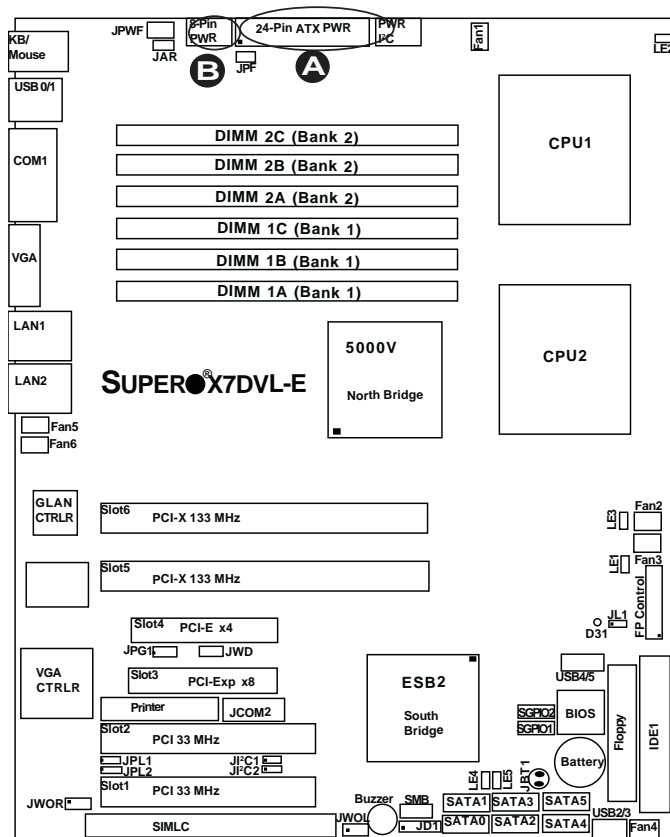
JPWF

8-Pin PWR

24-Pin ATX PWR

PWR I²C

Fan1

LE2

KB/ Mouse

JAR

JPF

B

A

USB 0/1

CPU1

DIMM 2C (Bank 2)

COM1

DIMM 2B (Bank 2)

DIMM 2A (Bank 2)

DIMM 1C (Bank 1)

VGA

DIMM 1B (Bank 1)

DIMM 1A (Bank 1)

LAN1

5000V

CPU2

LAN2

SUPER®X7DVL-E

North Bridge

Fan5

Fan6

GLAN CTRLR

Slot6 PCI-X 133 MHz

Fan2

LE3

LE1

Fan3

Slot5 PCI-X 133 MHz

FP Control

JL1

D31

Slot4 PCI-E x4

JPG1

JWD

VGA CTRLR

Slot3 PCI-Exp x8

ESB2

USB4/5

Printer

JCOM2

South Bridge

SGPIO2

SGPIO1

BIOS

Floppy

IDE1

Slot2 PCI 33 MHz

JPL1

JPL2

JI²C1

JI²C2

JBT1

Battery

LE4

LE5

Slot1 PCI 33 MHz

JWOR

Buzzer

SMB

SATA1

SATA3

SATA5

USB2/3

SIMLC

JWOL

JD1

SATA0

SATA2

SATA4

Fan4